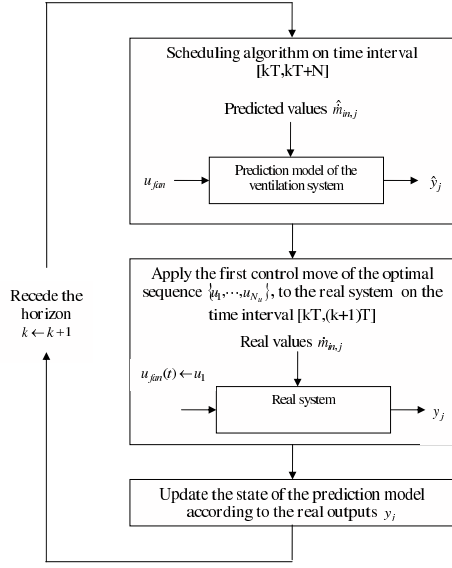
Scheduling algorithm on time interval [kT,kT+N]

Predicted values $\hat{\dot{m}}_{in,j}$

$u_{fan}$

Prediction model of the ventilation system

$\hat{y}_j$

Recede the horizon $k \leftarrow k+1$

Apply the first control move of the optimal sequence $\{u_1,\cdots,u_{N_u}\}$, to the real system on the time interval [kT,(k+1)T]

Real values $\dot{m}_{in,j}$

$u_{fan}(t) \leftarrow u_1$

Real system

$y_j$

Update the state of the prediction model according to the real outputs $y_j$